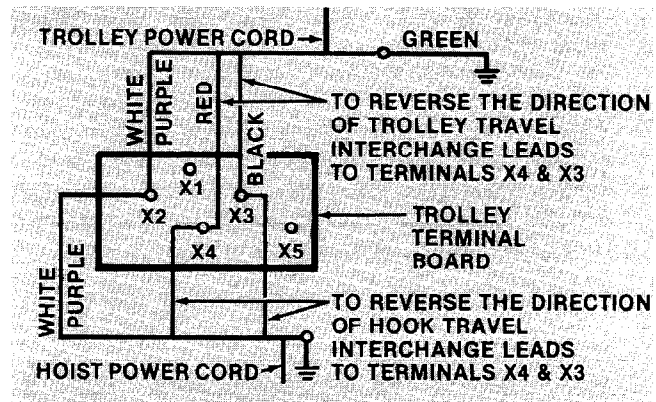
TROLLEY POWER CORD
GREEN
WHITE
PURPLE
RED
BLACK
TO REVERSE THE DIRECTION OF TROLLEY TRAVEL INTERCHANGE LEADS TO TERMINALS X4 & X3
X1
X2
X3
X4
X5
TROLLEY TERMINAL BOARD
WHITE
PURPLE
TO REVERSE THE DIRECTION OF HOOK TRAVEL INTERCHANGE LEADS TO TERMINALS X4 & X3
HOIST POWER CORD